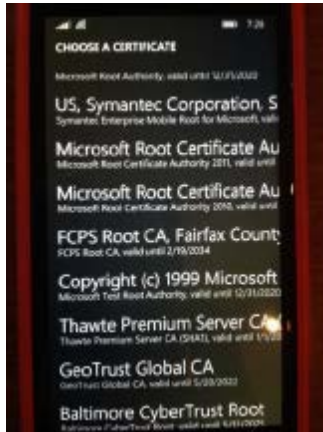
7:26

CHOOSE A CERTIFICATE

Microsoft Root Authority, valid until 12/31/2020

US, Symantec Corporation, S

Symantec Enterprise Mobile Root for Microsoft, valid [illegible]

Microsoft Root Certificate Au

Microsoft Root Certificate Authority 2011, valid until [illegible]

Microsoft Root Certificate Au

Microsoft Root Certificate Authority 2010, valid until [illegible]

FCPS Root CA, Fairfax County

FCPS Root CA, valid until 2/19/2034

Copyright (c) 1999 Microsoft

Microsoft Test Root Authority, valid until 12/31/2020

Thawte Premium Server CA

Thawte Premium Server CA (SHA1), valid until 1/1/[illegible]

GeoTrust Global CA

GeoTrust Global CA, valid until 5/20/2022

Baltimore CyberTrust Root

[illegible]